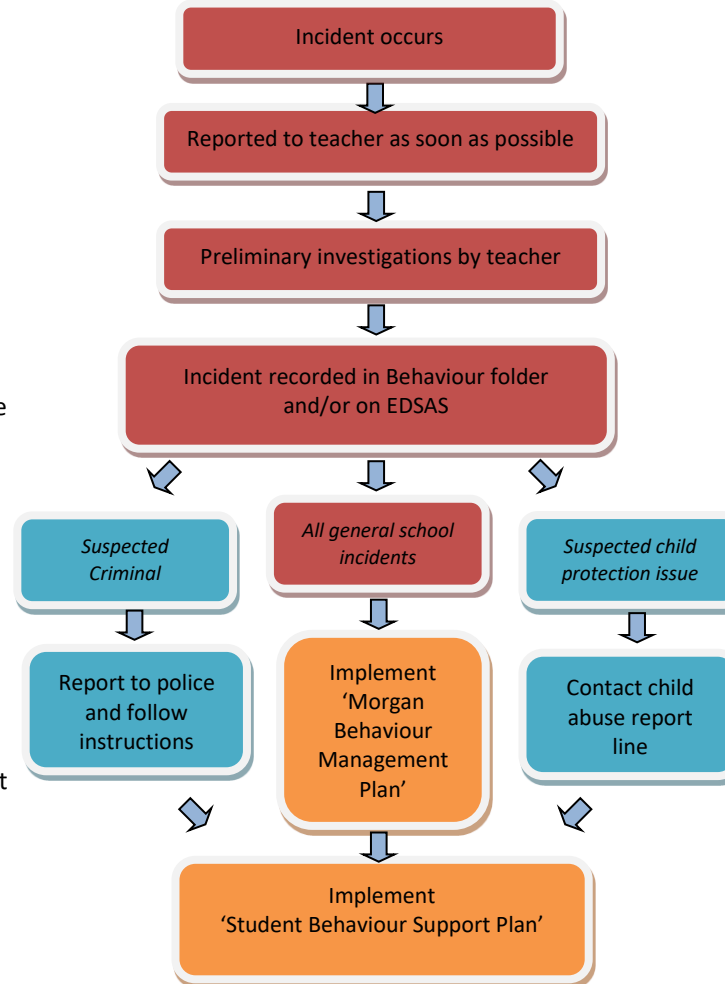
Incident occurs

Reported to teacher as soon as possible

Preliminary investigations by teacher

Incident recorded in Behaviour folder and/or on EDSAS

e

*Suspected Criminal*

*All general school incidents*

*Suspected child protection issue*

Report to police and follow instructions

Implement 'Morgan Behaviour Management Plan'

Contact child abuse report line

t

Implement 'Student Behaviour Support Plan'